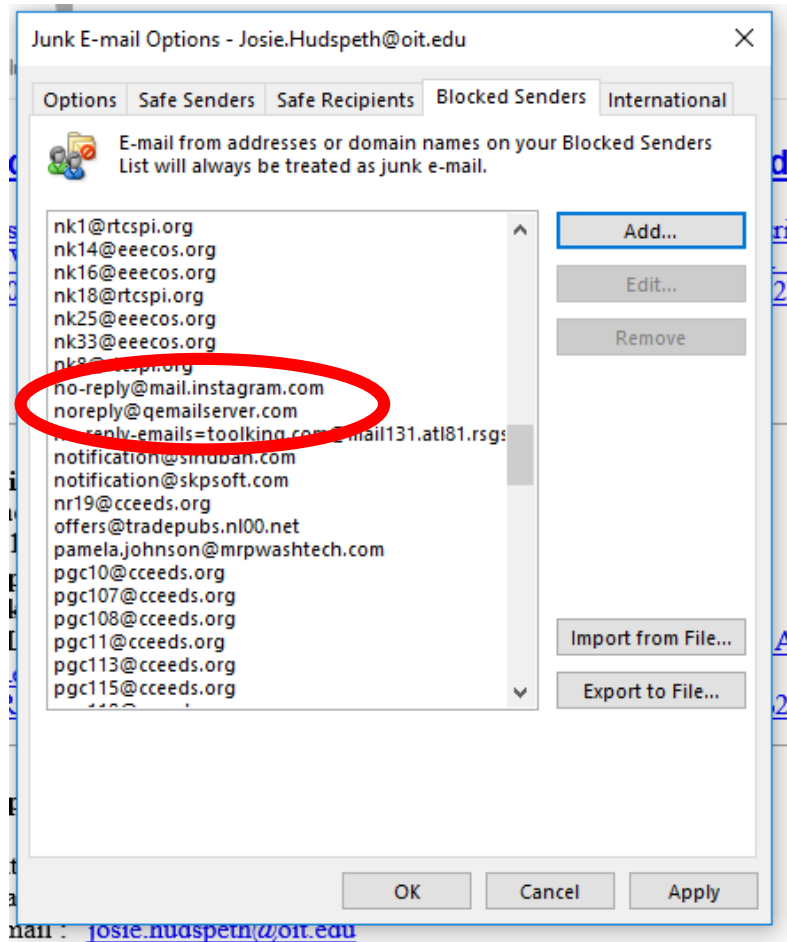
Junk E-mail Options - Josie.Hudspeth@oit.edu

Options | Safe Senders | Safe Recipients | Blocked Senders | International

E-mail from addresses or domain names on your Blocked Senders List will always be treated as junk e-mail.

nk1@rtcspi.org
nk14@eeecos.org
nk16@eeecos.org
nk18@rtcspi.org
nk25@eeecos.org
nk33@eeecos.org
nk8@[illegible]spi.org
no-reply@mail.instagram.com
noreply@qemailserver.com
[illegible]reply-emails=toolking.com@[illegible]ail131.atl81.rsgs
notification@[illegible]ban.com
notification@skpsoft.com
nr19@cceeds.org
offers@tradepubs.nl00.net
pamela.johnson@mrpwashtech.com
pgc10@cceeds.org
pgc107@cceeds.org
pgc108@cceeds.org
pgc11@cceeds.org
pgc113@cceeds.org
pgc115@cceeds.org

Add...
Edit...
Remove
Import from File...
Export to File...

OK
Cancel
Apply

mail : josie.hudspeth@oit.edu